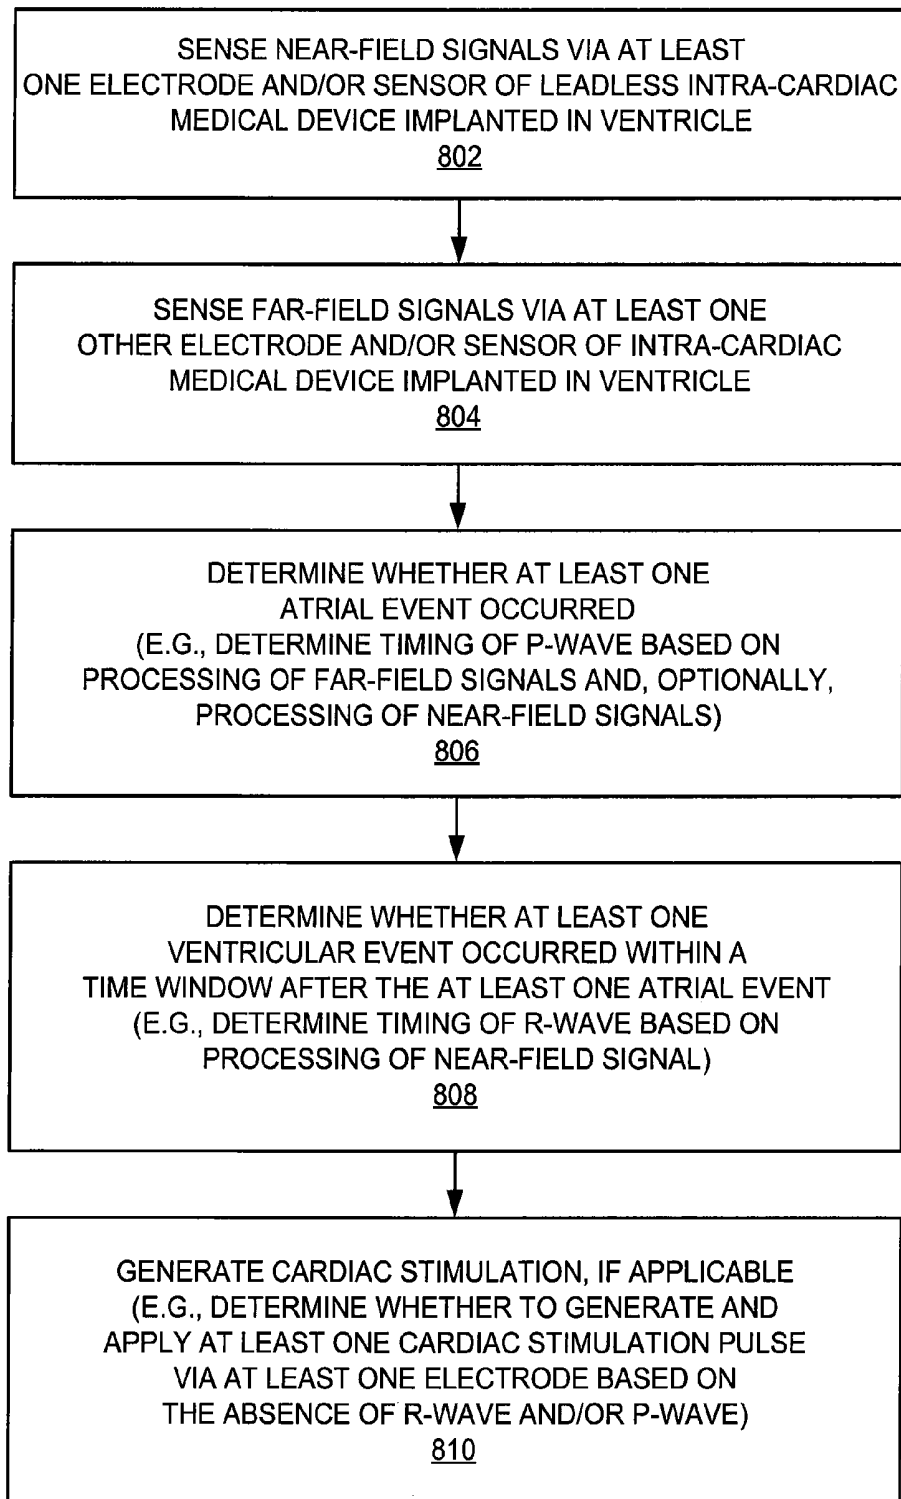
SENSE NEAR-FIELD SIGNALS VIA AT LEAST ONE ELECTRODE AND/OR SENSOR OF LEADLESS INTRA-CARDIAC MEDICAL DEVICE IMPLANTED IN VENTRICLE
802

SENSE FAR-FIELD SIGNALS VIA AT LEAST ONE OTHER ELECTRODE AND/OR SENSOR OF INTRA-CARDIAC MEDICAL DEVICE IMPLANTED IN VENTRICLE
804

DETERMINE WHETHER AT LEAST ONE ATRIAL EVENT OCCURRED (E.G., DETERMINE TIMING OF P-WAVE BASED ON PROCESSING OF FAR-FIELD SIGNALS AND, OPTIONALLY, PROCESSING OF NEAR-FIELD SIGNALS)
806

DETERMINE WHETHER AT LEAST ONE VENTRICULAR EVENT OCCURRED WITHIN A TIME WINDOW AFTER THE AT LEAST ONE ATRIAL EVENT (E.G., DETERMINE TIMING OF R-WAVE BASED ON PROCESSING OF NEAR-FIELD SIGNAL)
808

GENERATE CARDIAC STIMULATION, IF APPLICABLE (E.G., DETERMINE WHETHER TO GENERATE AND APPLY AT LEAST ONE CARDIAC STIMULATION PULSE VIA AT LEAST ONE ELECTRODE BASED ON THE ABSENCE OF R-WAVE AND/OR P-WAVE)
810